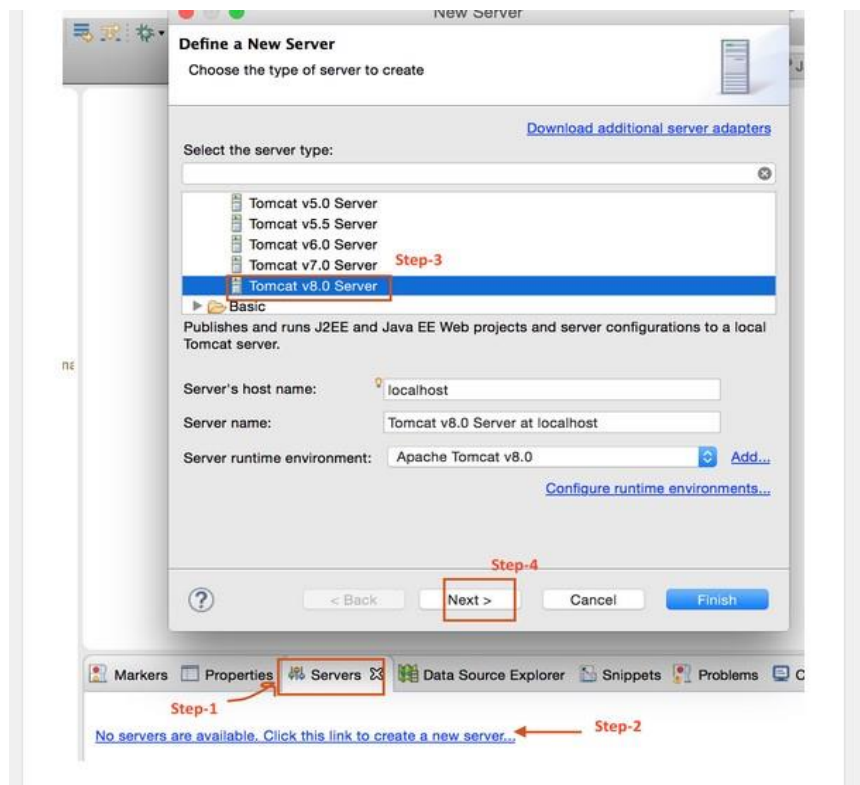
New Server

Define a New Server

Choose the type of server to create

Download additional server adapters

Select the server type:

Tomcat v5.0 Server
Tomcat v5.5 Server
Tomcat v6.0 Server
Tomcat v7.0 Server
Step-3
Tomcat v8.0 Server
Basic

Publishes and runs J2EE and Java EE Web projects and server configurations to a local Tomcat server.

na

Server's host name: localhost

Server name: Tomcat v8.0 Server at localhost

Server runtime environment: Apache Tomcat v8.0 Add...

Configure runtime environments...

Step-4

? < Back Next > Cancel Finish

Markers Properties Servers Data Source Explorer Snippets Problems C

Step-1

No servers are available. Click this link to create a new server... Step-2